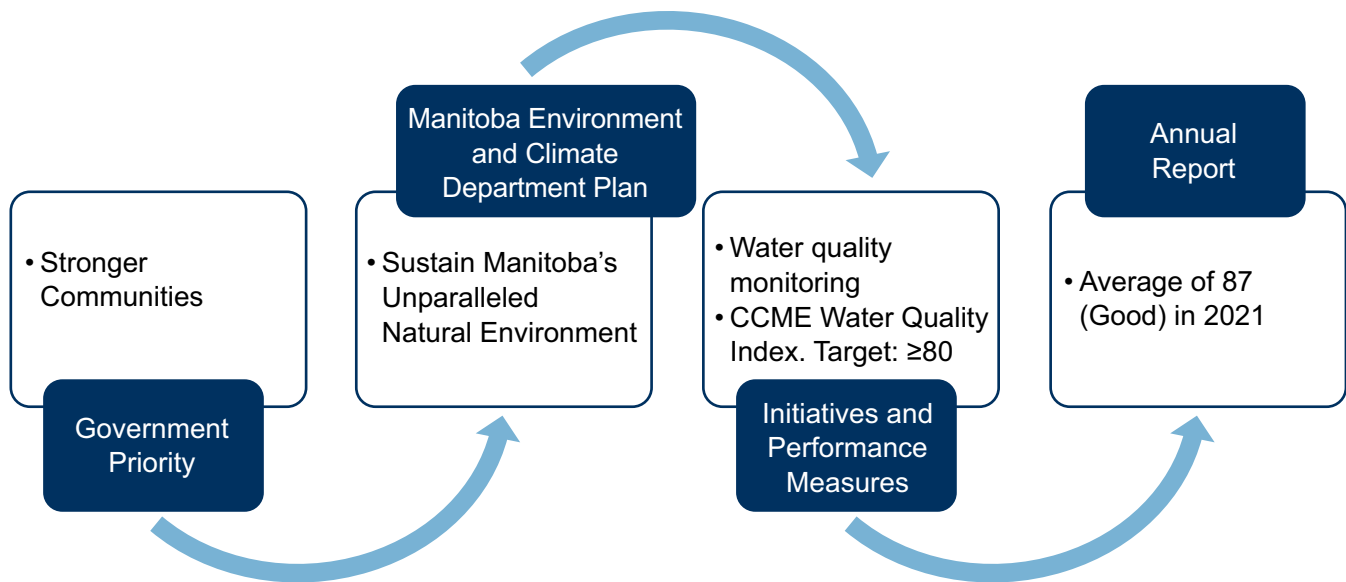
• Stronger Communities

Government Priority

Manitoba Environment and Climate Department Plan

• Sustain Manitoba's Unparalleled Natural Environment

• Water quality monitoring
• CCME Water Quality Index. Target: ≥80

Initiatives and Performance Measures

Annual Report

• Average of 87 (Good) in 2021